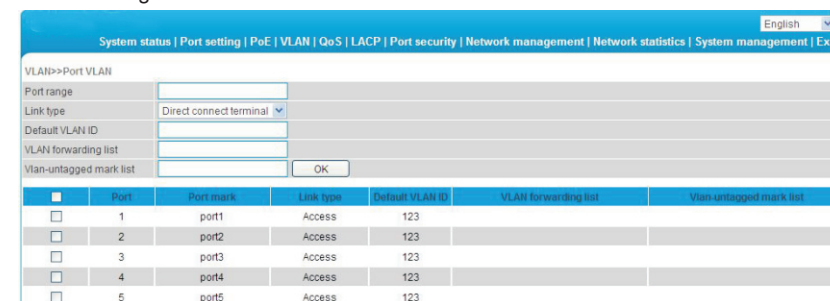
English

System status | Port setting | PoE | VLAN | QoS | LACP | Port security | Network management | Network statistics | System management | Ex

VLAN>>Port VLAN

Port range
Link type Direct connect terminal
Default VLAN ID
VLAN forwarding list
Vlan-untagged mark list OK

| | Port | Port mark | Link type | Default VLAN ID | VLAN forwarding list | Vlan-untagged mark list |
|---|---|---|---|---|---|---|
| | 1 | port1 | Access | 123 | | |
| | 2 | port2 | Access | 123 | | |
| | 3 | port3 | Access | 123 | | |
| | 4 | port4 | Access | 123 | | |
| | 5 | port5 | Access | 123 | | |